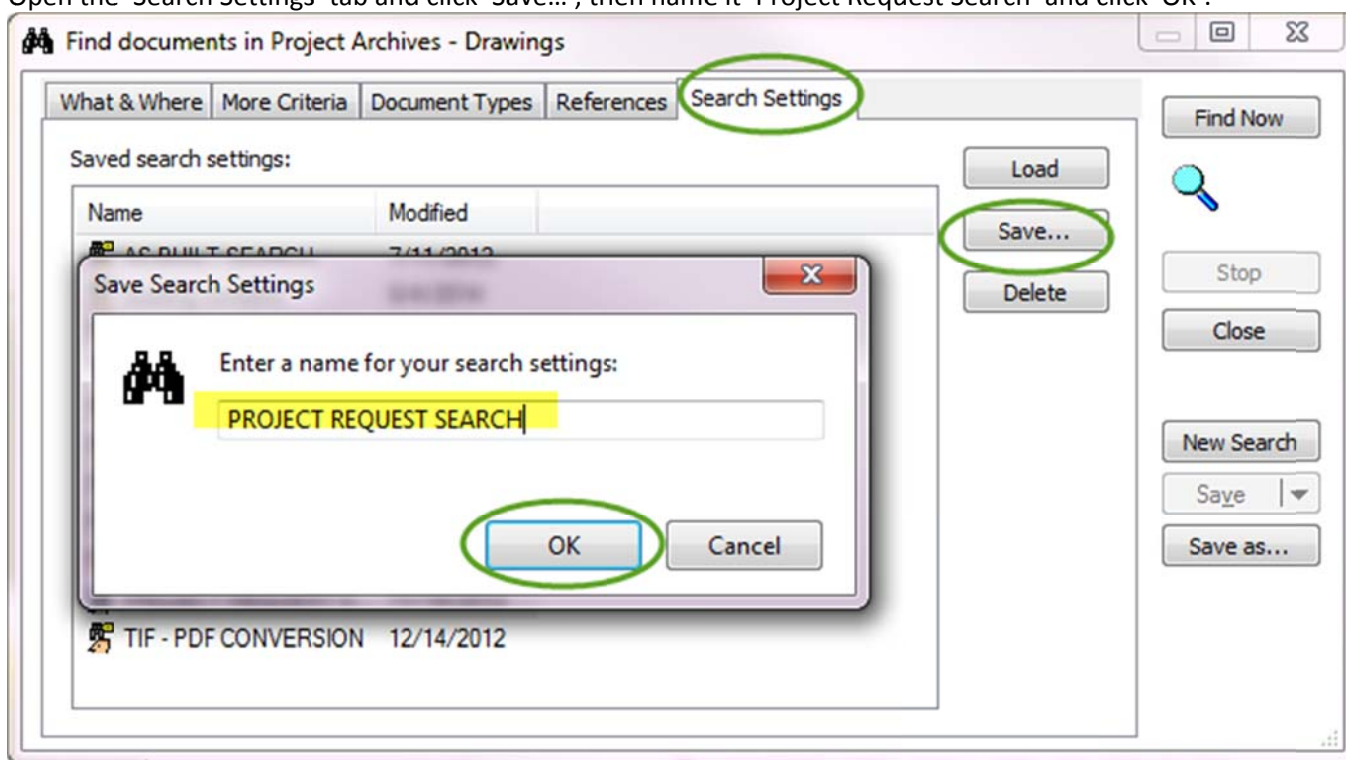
Open the "Search Settings" tab and click "Save…", then name it "Project Request Search" and click "OK".

Find documents in Project Archives - Drawings

What & Where | More Criteria | Document Types | References | Search Settings

Saved search settings:

| Name | Modified |
|---|---|
| AS BUILT SEARCH | 7/11/2012 |
| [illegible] | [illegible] |
| TIF - PDF CONVERSION | 12/14/2012 |

Load
Save...
Delete

Find Now
Stop
Close
New Search
Save
Save as...

Save Search Settings

Enter a name for your search settings:

PROJECT REQUEST SEARCH

OK
Cancel